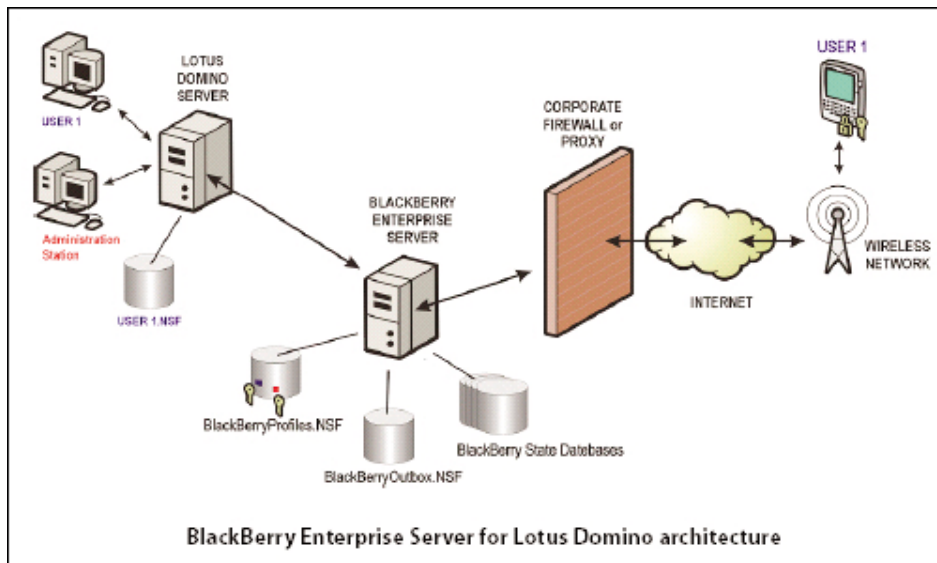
LOTUS DOMINO SERVER

USER 1

Administration Station

USER 1.NSF

BLACKBERRY ENTERPRISE SERVER

CORPORATE FIREWALL or PROXY

USER 1

INTERNET

WIRELESS NETWORK

BlackBerryProfiles.NSF

BlackBerryOutbox.NSF

BlackBerry State Datebases

BlackBerry Enterprise Server for Lotus Domino architecture